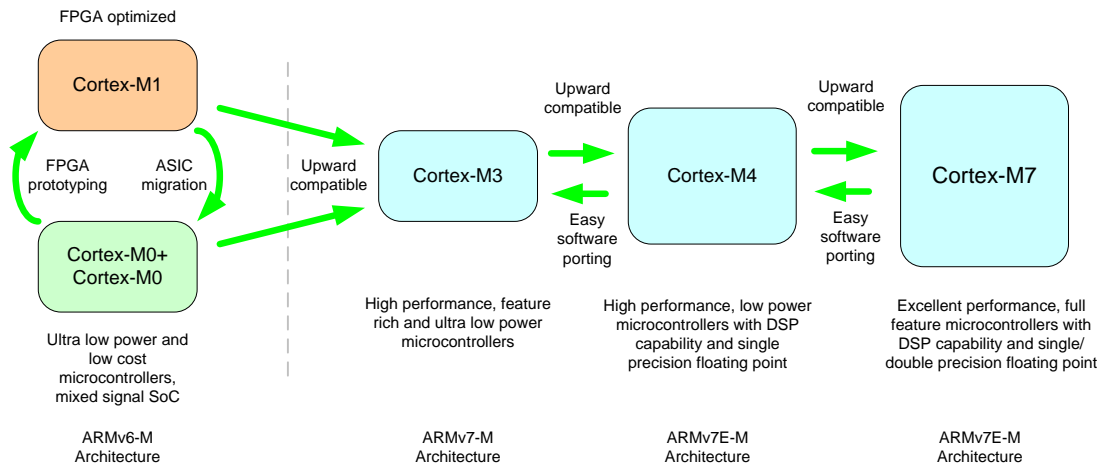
FPGA optimized

Cortex-M1

FPGA prototyping

ASIC migration

Cortex-M0+
Cortex-M0

Ultra low power and low cost microcontrollers, mixed signal SoC

ARMv6-M
Architecture

Upward compatible

Cortex-M3

High performance, feature rich and ultra low power microcontrollers

ARMv7-M
Architecture

Upward compatible

Easy software porting

Cortex-M4

High performance, low power microcontrollers with DSP capability and single precision floating point

ARMv7E-M
Architecture

Upward compatible

Easy software porting

Cortex-M7

Excellent performance, full feature microcontrollers with DSP capability and single/ double precision floating point

ARMv7E-M
Architecture